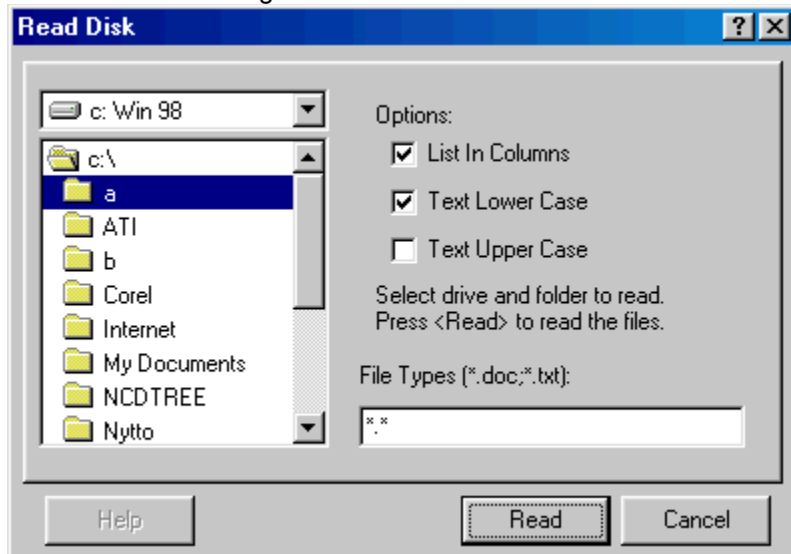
Read Disk

?

c: Win 98

c:\

a

ATI

b

Corel

Internet

My Documents

NCDTREE

Nytto

Options:

List In Columns

Text Lower Case

Text Upper Case

Select drive and folder to read.
Press <Read> to read the files.

File Types (*.doc;*.txt):

*.*

Help

Read

Cancel